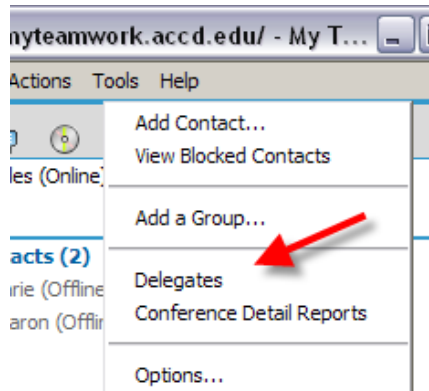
nyteamwork.accd.edu/ - My T...

Actions Tools Help

les (Online)

acts (2)

rie (Offline

aron (Offlir

Add Contact...
View Blocked Contacts

Add a Group...

Delegates
Conference Detail Reports

Options...